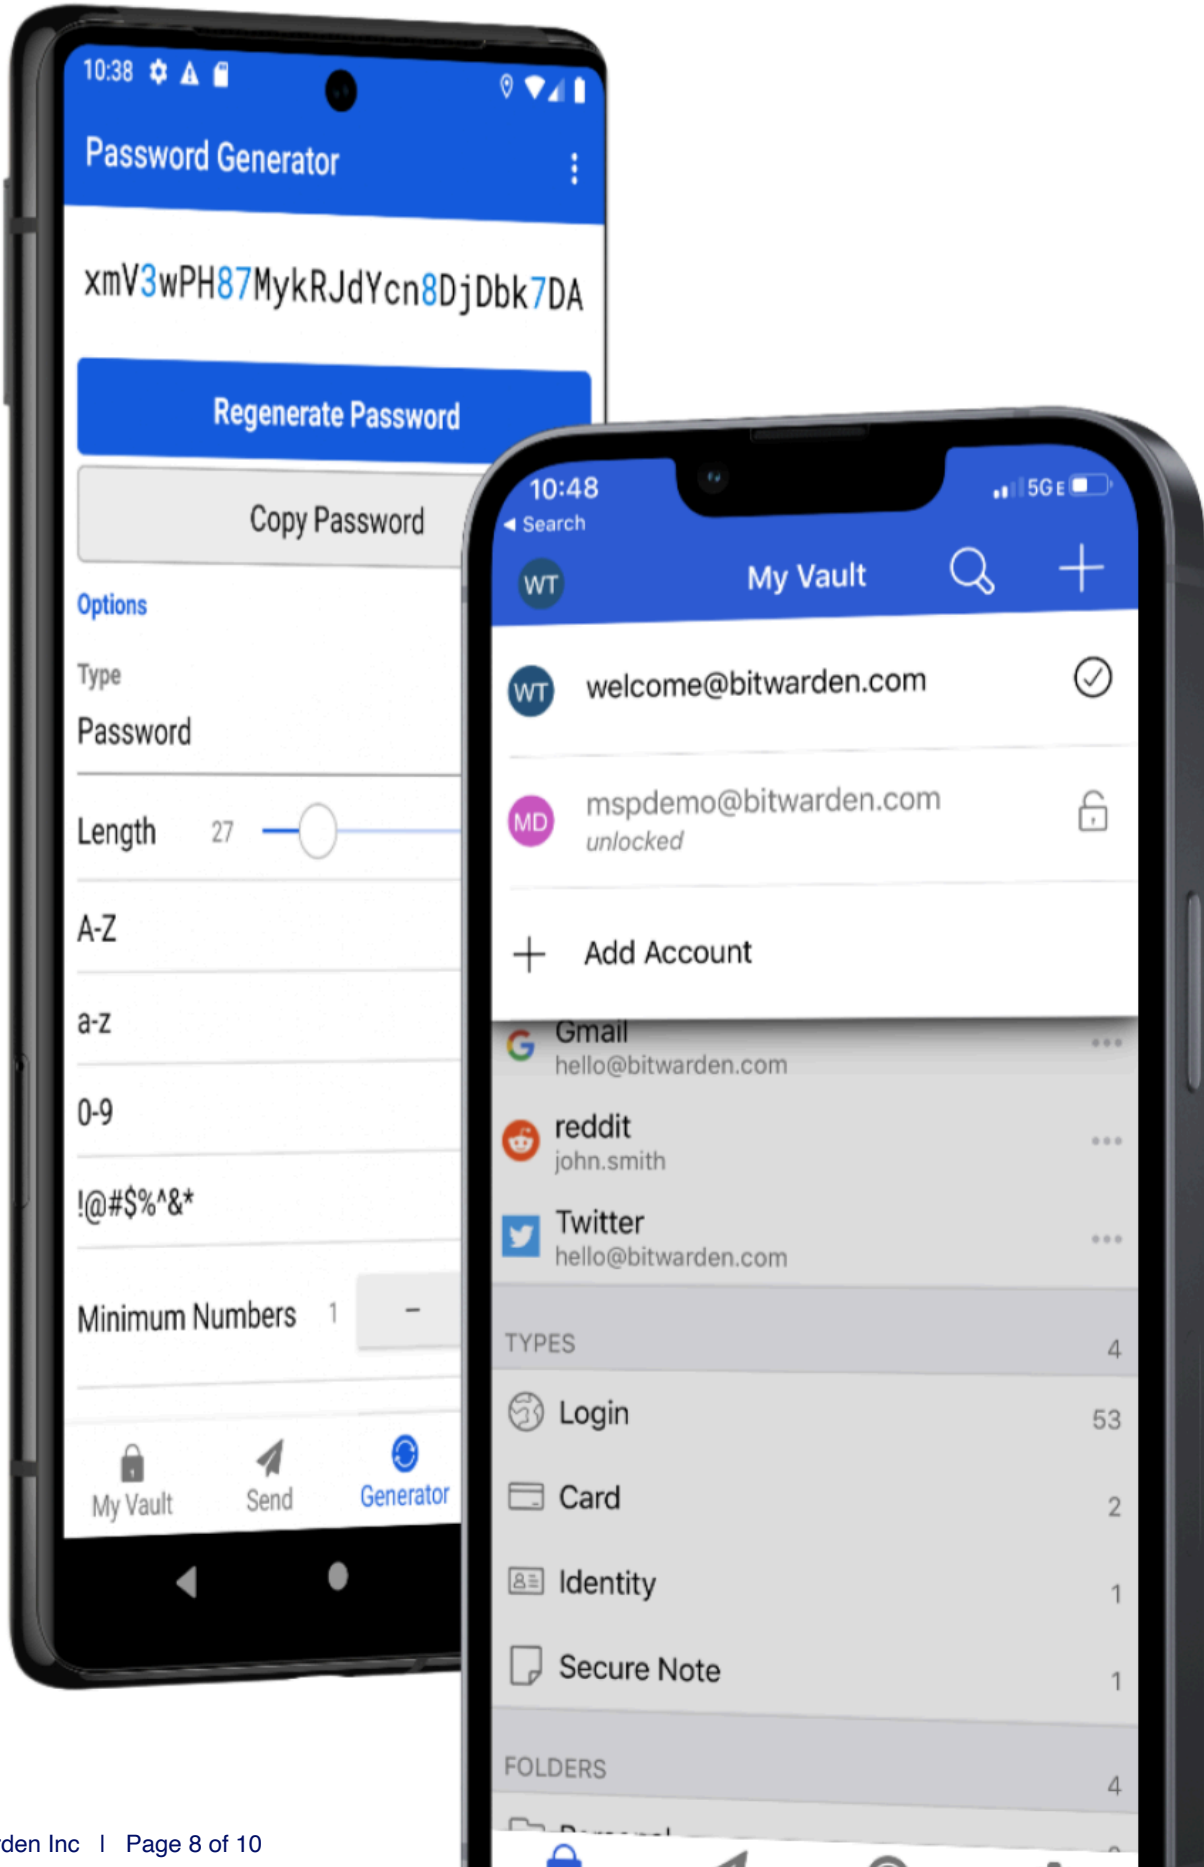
10:38

Password Generator

xmV3wPH87MykRJdYcn8DjDbk7DA

Regenerate Password

Copy Password

Options

Type
Password

Length 27

A-Z

a-z

0-9

!@#$%^&*

Minimum Numbers 1 –

My Vault Send Generator

10:48
◂ Search
5G E

WT My Vault

WT welcome@bitwarden.com

MD mspdemo@bitwarden.com
unlocked

+ Add Account

Gmail
hello@bitwarden.com

reddit
john.smith

Twitter
hello@bitwarden.com

TYPES 4

Login 53

Card 2

Identity 1

Secure Note 1

FOLDERS 4

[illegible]den Inc | Page 8 of 10